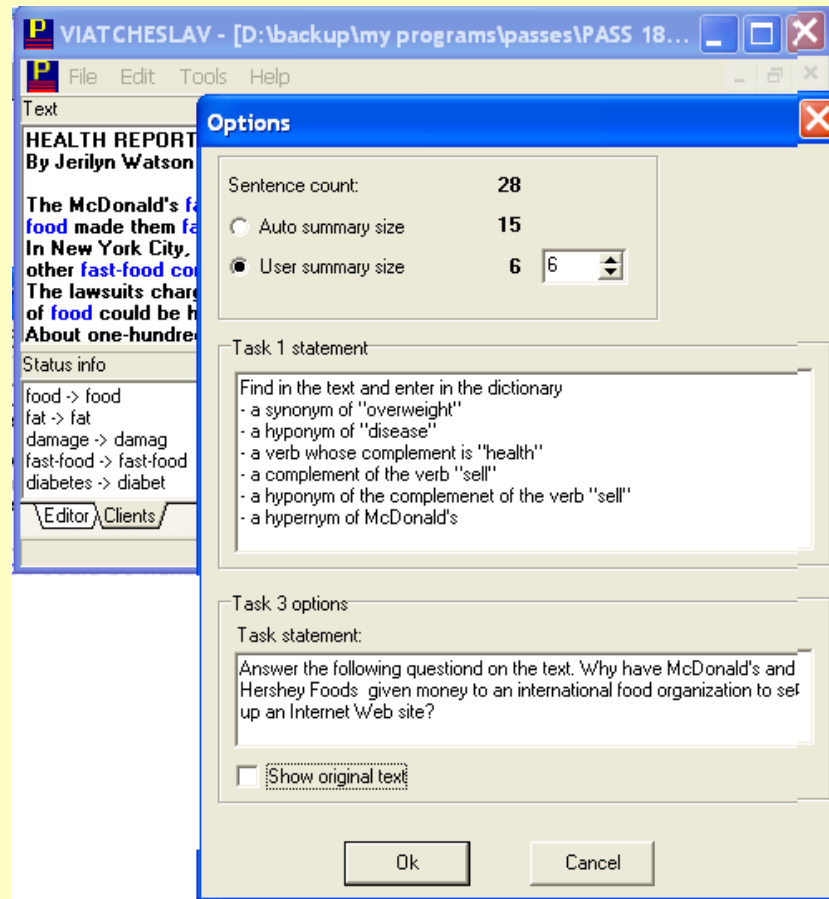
VIATCHESLAV - [D:\backup\my programs\passes\PASS 18...

File Edit Tools Help

Text

HEALTH REPORT
By Jerilyn Watson

The McDonald's fa
food made them fa
In New York City,
other fast-food co
The lawsuits charg
of food could be h
About one-hundre

Status info

food -> food
fat -> fat
damage -> damag
fast-food -> fast-food
diabetes -> diabet

Editor Clients

Options

Sentence count: 28

Auto summary size 15

User summary size 6 6

Task 1 statement

Find in the text and enter in the dictionary
- a synonym of "overweight"
- a hyponym of "disease"
- a verb whose complement is "health"
- a complement of the verb "sell"
- a hyponym of the complemenet of the verb "sell"
- a hypernym of McDonald's

Task 3 options

Task statement:

Answer the following questiond on the text. Why have McDonald's and Hershey Foods given money to an international food organization to set up an Internet Web site?

Show original text

Ok

Cancel